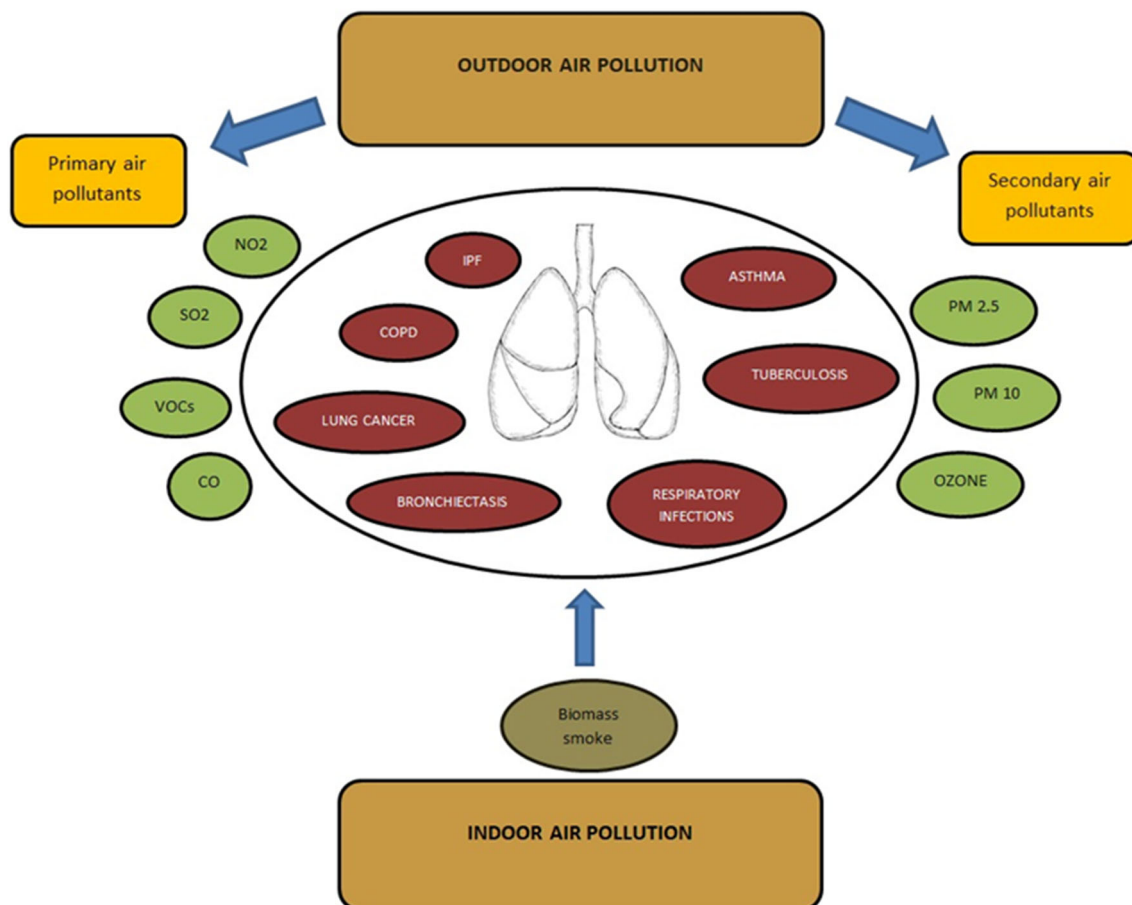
OUTDOOR AIR POLLUTION

Primary air pollutants

Secondary air pollutants

NO2

SO2

VOCs

CO

IPF

ASTHMA

COPD

TUBERCULOSIS

LUNG CANCER

BRONCHIECTASIS

RESPIRATORY INFECTIONS

PM 2.5

PM 10

OZONE

Biomass smoke

INDOOR AIR POLLUTION